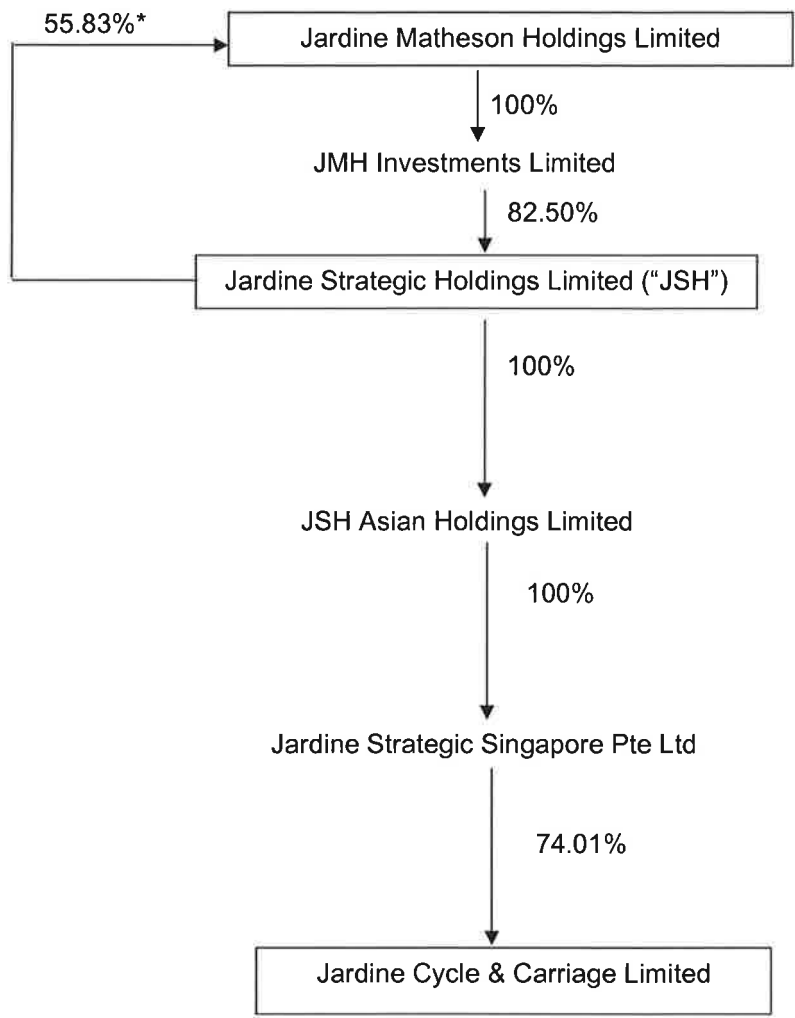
55.83%*

Jardine Matheson Holdings Limited

100%

JMH Investments Limited

82.50%

Jardine Strategic Holdings Limited ("JSH")

100%

JSH Asian Holdings Limited

100%

Jardine Strategic Singapore Pte Ltd

74.01%

Jardine Cycle & Carriage Limited